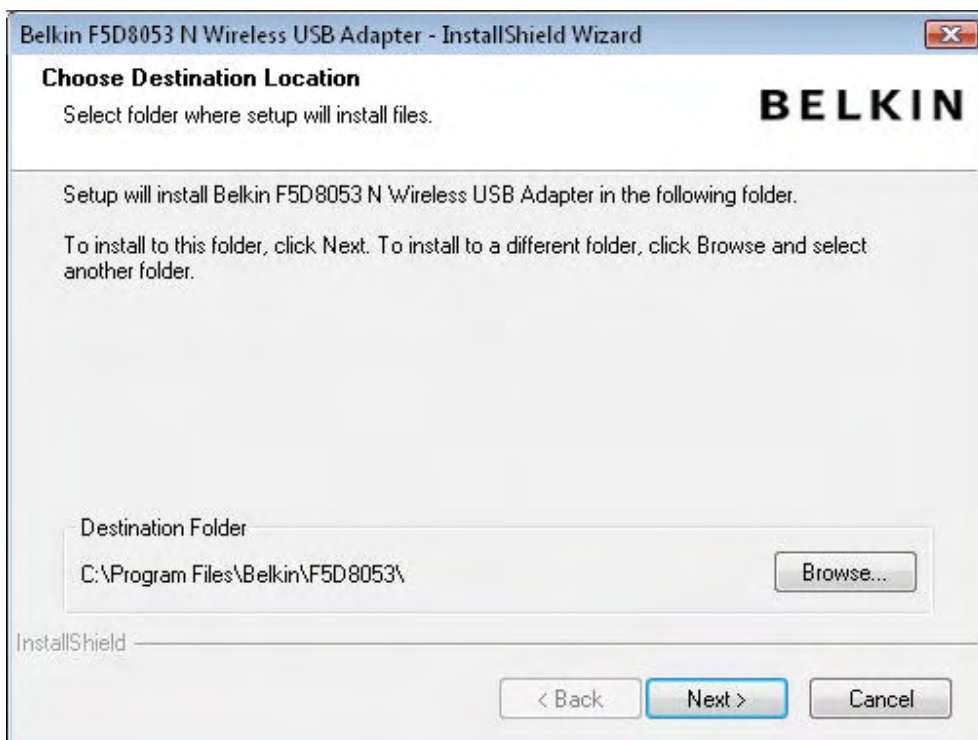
Belkin F5D8053 N Wireless USB Adapter - InstallShield Wizard

Choose Destination Location
Select folder where setup will install files.

BELKIN

Setup will install Belkin F5D8053 N Wireless USB Adapter in the following folder.

To install to this folder, click Next. To install to a different folder, click Browse and select another folder.

Destination Folder
C:\Program Files\Belkin\F5D8053\

Browse...

InstallShield

< Back

Next >

Cancel